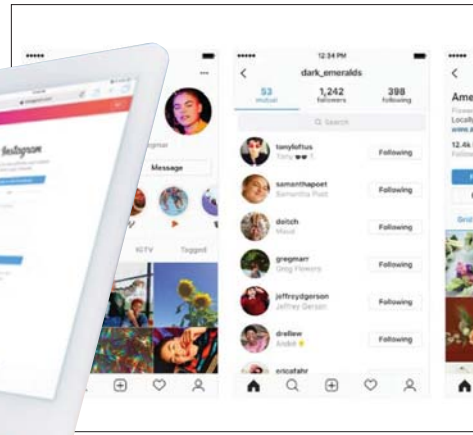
Instagram

Message

IGTV

Tagged

12:34 PM

dark_emeralds

53
mutual

1,242
followers

398
following

Q Search

tonyloftus
Tony

Following

samanthapoet
Samantha Poet

Following

deitch
Maud

Following

gregmarr
Greg Flowers

Following

jeffreydgerson
Jeffrey Gerson

Following

drellew
André

Following

ericafahr

Following

Ame

Locall

12.4k